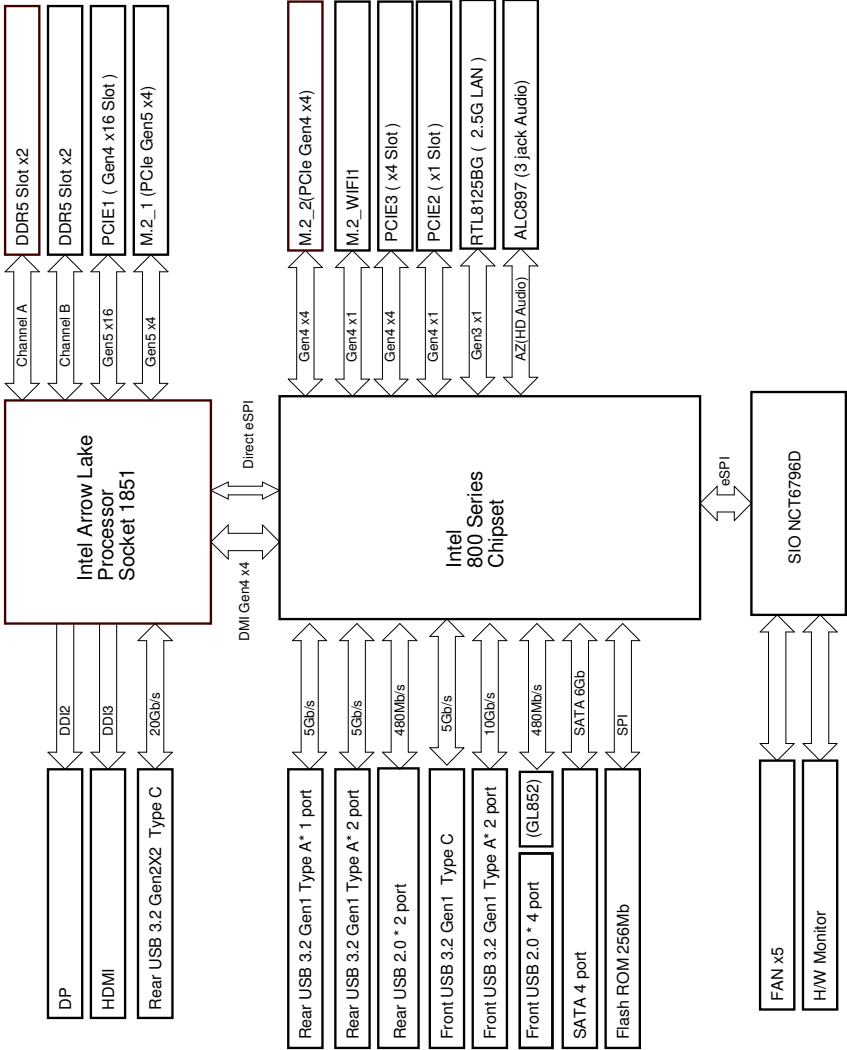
DDR5 Slot x2
DDR5 Slot x2
PCIE1 ( Gen4 x16 Slot )
M.2_1 (PCIe Gen5 x4)
M.2_2(PCIe Gen4 x4)
M.2_WIFI1
PCIE3 ( x4 Slot )
PCIE2 ( x1 Slot )
RTL8125BG ( 2.5G LAN )
ALC897 (3 jack Audio)

Channel A
Channel B
Gen5 x16
Gen5 x4
Gen4 x4
Gen4 x1
Gen4 x4
Gen4 x1
Gen3 x1
AZ(HD Audio)

Intel Arrow Lake Processor Socket 1851
Direct eSPI
DMI Gen4 x4
Intel 800 Series Chipset
eSPI
SIO NCT6796D

DDI2
DDI3
20Gb/s
5Gb/s
5Gb/s
480Mb/s
5Gb/s
10Gb/s
480Mb/s
SATA 6Gb
SPI

DP
HDMI
Rear USB 3.2 Gen2X2 Type C
Rear USB 3.2 Gen1 Type A* 1 port
Rear USB 3.2 Gen1 Type A* 2 port
Rear USB 2.0 * 2 port
Front USB 3.2 Gen1 Type C
Front USB 3.2 Gen1 Type A* 2 port
(GL852)
Front USB 2.0 * 4 port
SATA 4 port
Flash ROM 256Mb
FAN x5
H/W Monitor